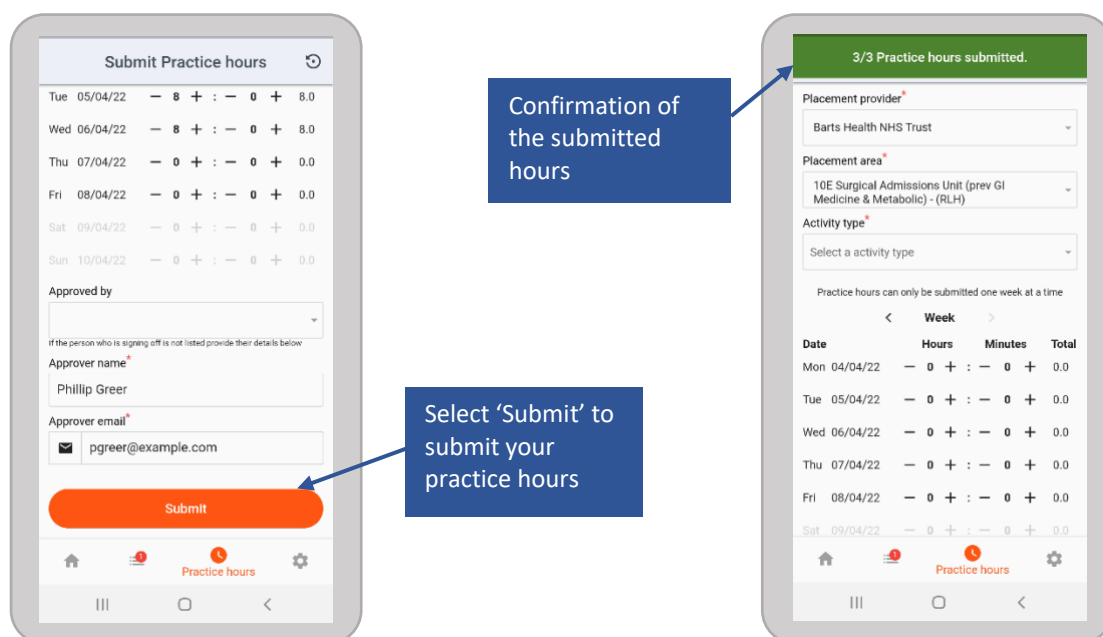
Submit Practice hours

Tue 05/04/22 — 8 + : — 0 + 8.0

Wed 06/04/22 — 8 + : — 0 + 8.0

Thu 07/04/22 — 0 + : — 0 + 0.0

Fri 08/04/22 — 0 + : — 0 + 0.0

Sat 09/04/22 — 0 + : — 0 + 0.0

Sun 10/04/22 — 0 + : — 0 + 0.0

Approved by

If the person who is signing off is not listed provide their details below

Approver name*

Phillip Greer

Approver email*

pgreer@example.com

Submit

1

Practice hours

Confirmation of the submitted hours

Select 'Submit' to submit your practice hours

3/3 Practice hours submitted.

Placement provider*

Barts Health NHS Trust

Placement area*

10E Surgical Admissions Unit (prev GI Medicine & Metabolic) - (RLH)

Activity type*

Select a activity type

Practice hours can only be submitted one week at a time

Week

| Date | Hours | Minutes | Total |
|---|---|---|---|
| Mon 04/04/22 | — 0 + : | — 0 + | 0.0 |
| Tue 05/04/22 | — 0 + : | — 0 + | 0.0 |
| Wed 06/04/22 | — 0 + : | — 0 + | 0.0 |
| Thu 07/04/22 | — 0 + : | — 0 + | 0.0 |
| Fri 08/04/22 | — 0 + : | — 0 + | 0.0 |
| Sat 09/04/22 | — 0 + : | — 0 + | 0.0 |

1

Practice hours